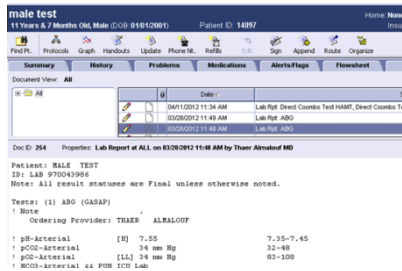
male test
11 Years & 7 Months Old, Male (DOB 01/01/2001)    Patient ID: 14097
Home: None
Insu

Find Pt. Protocols Graph Handouts Update Phone Nt. Refills Edit Sign Append Route Organize

Summary | History | Problems | Medications | Alerts/Flags | Flowsheet

Document View: All

All

| | 0 | Date | |
|---|---|---|---|
| | | 04/11/2012 11:34 AM | Lab Rpt: Direct Coombs Test HAMT, Direct Coombs T |
| | | 03/28/2012 11:49 AM | Lab Rpt: ABG |
| | | 03/28/2012 11:48 AM | Lab Rpt: ABG |

Doc ID: 254    Properties: Lab Report at ALL on 03/28/2012 11:48 AM by Thaer Almalouf MD

Patient: MALE  TEST
ID: LAB 970043986
Note: All result statuses are Final unless otherwise noted.

Tests: (1) ABG (GASAP)
! Note              .
   Ordering Provider: THAER   ALMALOUF

! pH-Arterial          [H]  7.55          7.35-7.45
! pCO2-Arterial             34 mm Hg      32-48
! pO2-Arterial         [LL] 34 mm Hg      83-108
! HCO3-Arterial  && PUH ICU Lab